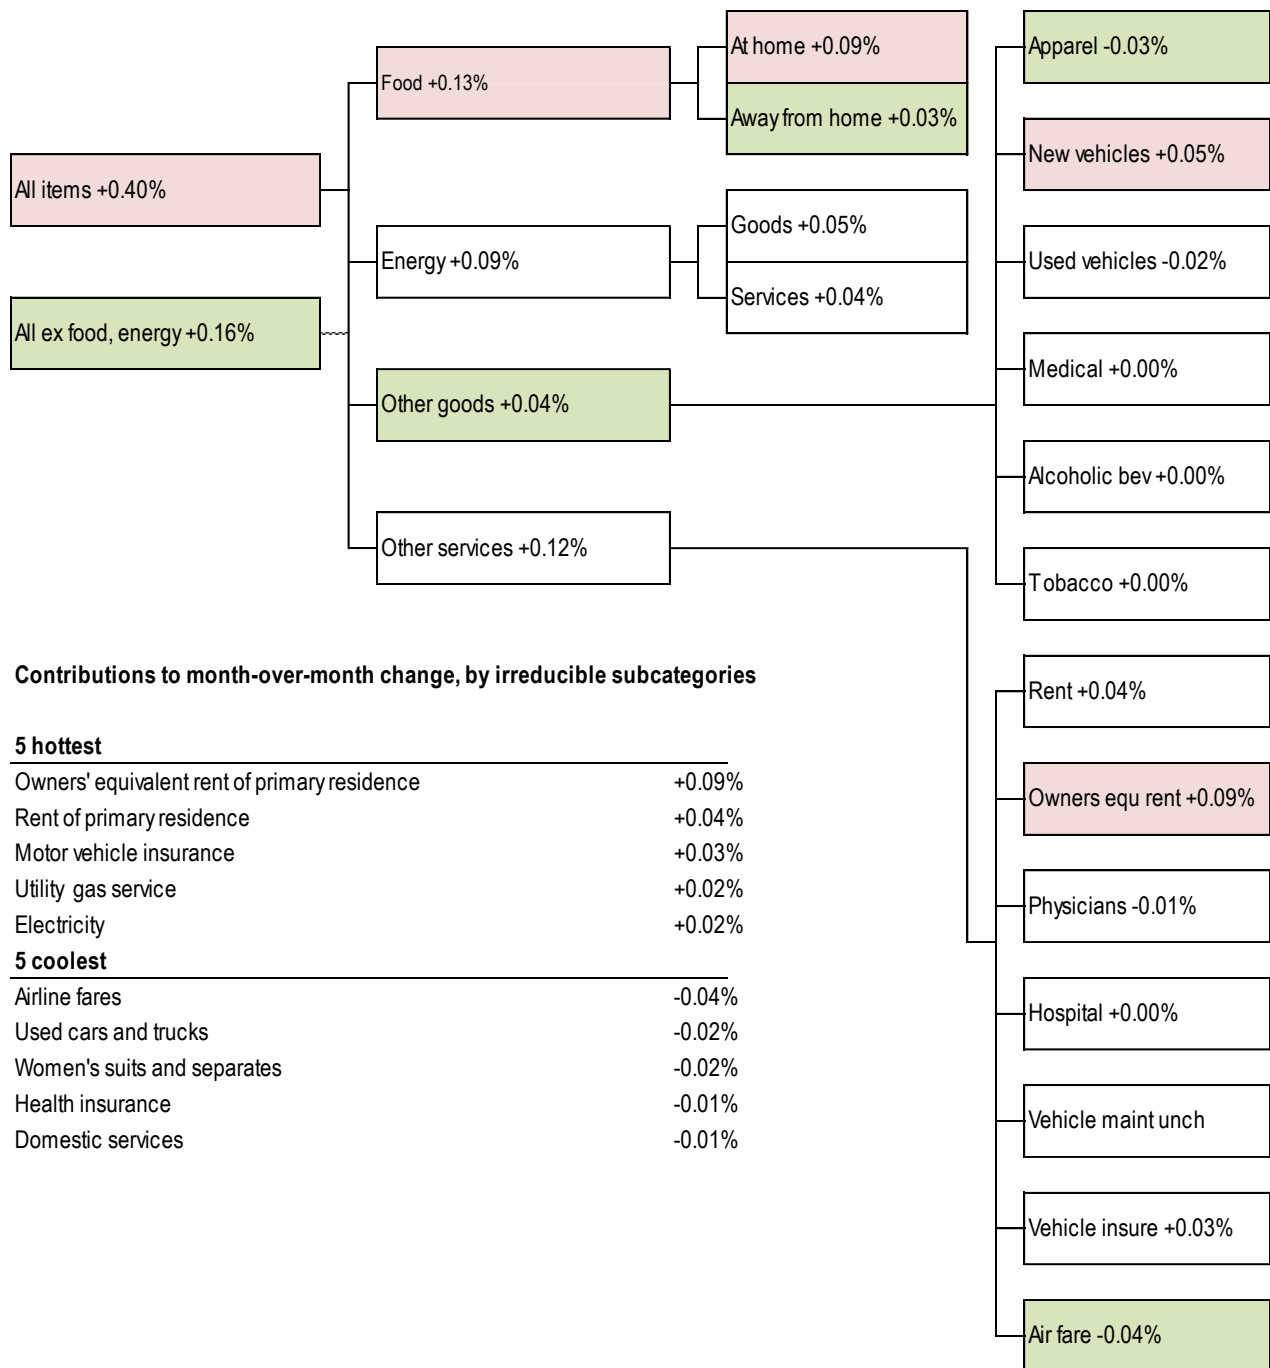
All items +0.40%

All ex food, energy +0.16%

Food +0.13%

At home +0.09%

Away from home +0.03%

Energy +0.09%

Goods +0.05%

Services +0.04%

Other goods +0.04%

Other services +0.12%

Apparel -0.03%

New vehicles +0.05%

Used vehicles -0.02%

Medical +0.00%

Alcoholic bev +0.00%

Tobacco +0.00%

Rent +0.04%

Owners equ rent +0.09%

Physicians -0.01%

Hospital +0.00%

Vehicle maint unch

Vehicle insure +0.03%

Air fare -0.04%

**Contributions to month-over-month change, by irreducible subcategories**

| **5 hottest** | |
|---|---|
| Owners' equivalent rent of primary residence | +0.09% |
| Rent of primary residence | +0.04% |
| Motor vehicle insurance | +0.03% |
| Utility gas service | +0.02% |
| Electricity | +0.02% |
| **5 coolest** | |
| Airline fares | -0.04% |
| Used cars and trucks | -0.02% |
| Women's suits and separates | -0.02% |
| Health insurance | -0.01% |
| Domestic services | -0.01% |